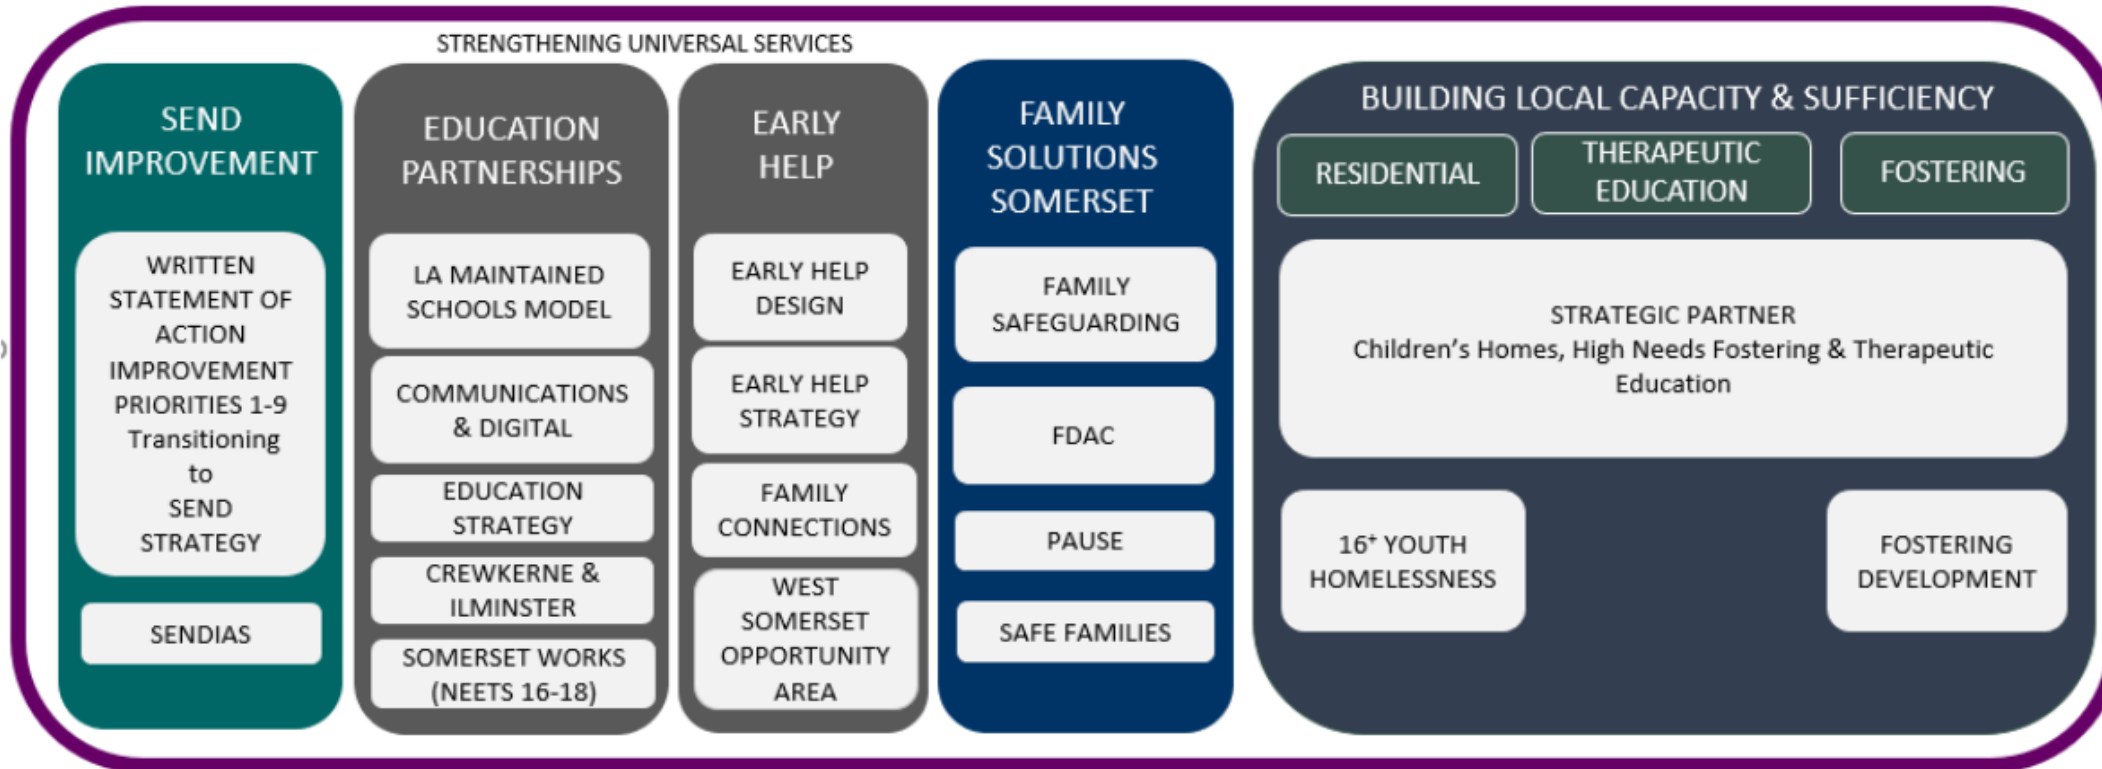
STRENGTHENING UNIVERSAL SERVICES

SEND IMPROVEMENT

WRITTEN STATEMENT OF ACTION IMPROVEMENT PRIORITIES 1-9 Transitioning to SEND STRATEGY

SENDIAS

EDUCATION PARTNERSHIPS

LA MAINTAINED SCHOOLS MODEL

COMMUNICATIONS & DIGITAL

EDUCATION STRATEGY

CREWKERNE & ILMINSTER

SOMERSET WORKS (NEETS 16-18)

EARLY HELP

EARLY HELP DESIGN

EARLY HELP STRATEGY

FAMILY CONNECTIONS

WEST SOMERSET OPPORTUNITY AREA

FAMILY SOLUTIONS SOMERSET

FAMILY SAFEGUARDING

FDAC

PAUSE

SAFE FAMILIES

BUILDING LOCAL CAPACITY & SUFFICIENCY

RESIDENTIAL

THERAPEUTIC EDUCATION

FOSTERING

STRATEGIC PARTNER
Children's Homes, High Needs Fostering & Therapeutic Education

$16^{+}$ YOUTH HOMELESSNESS

FOSTERING DEVELOPMENT